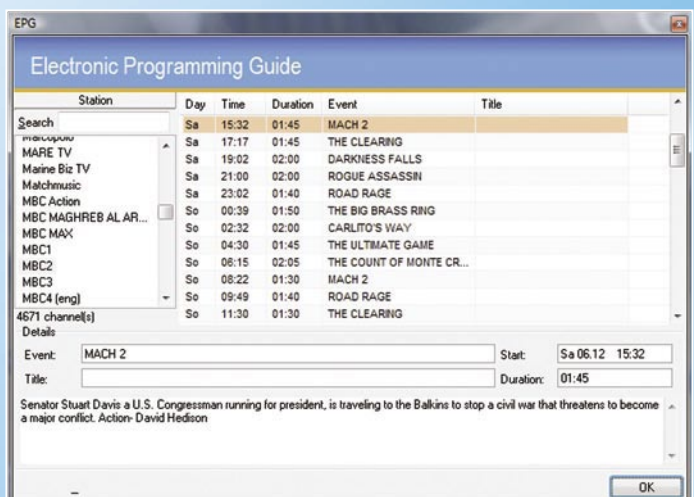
EPG

Electronic Programming Guide

Station

Search

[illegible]
MARE TV
Marine Biz TV
Matchmusic
MBC Action
MBC MAGHREB AL AR...
MBC MAX
MBC1
MBC2
MBC3
MBC4 (eng)
4671 channel(s)

| Day | Time | Duration | Event | Title |
|---|---|---|---|---|
| Sa | 15:32 | 01:45 | MACH 2 | |
| Sa | 17:17 | 01:45 | THE CLEARING | |
| Sa | 19:02 | 02:00 | DARKNESS FALLS | |
| Sa | 21:00 | 02:00 | ROGUE ASSASSIN | |
| Sa | 23:02 | 01:40 | ROAD RAGE | |
| So | 00:39 | 01:50 | THE BIG BRASS RING | |
| So | 02:32 | 02:00 | CARLITO'S WAY | |
| So | 04:30 | 01:45 | THE ULTIMATE GAME | |
| So | 06:15 | 02:05 | THE COUNT OF MONTE CR... | |
| So | 08:22 | 01:30 | MACH 2 | |
| So | 09:49 | 01:40 | ROAD RAGE | |
| So | 11:30 | 01:30 | THE CLEARING | |

Details

Event: MACH 2

Start: Sa 06.12 15:32

Title:

Duration: 01:45

Senator Stuart Davis a U.S. Congressman running for president, is traveling to the Balkins to stop a civil war that threatens to become a major conflict. Action- David Hedison

OK